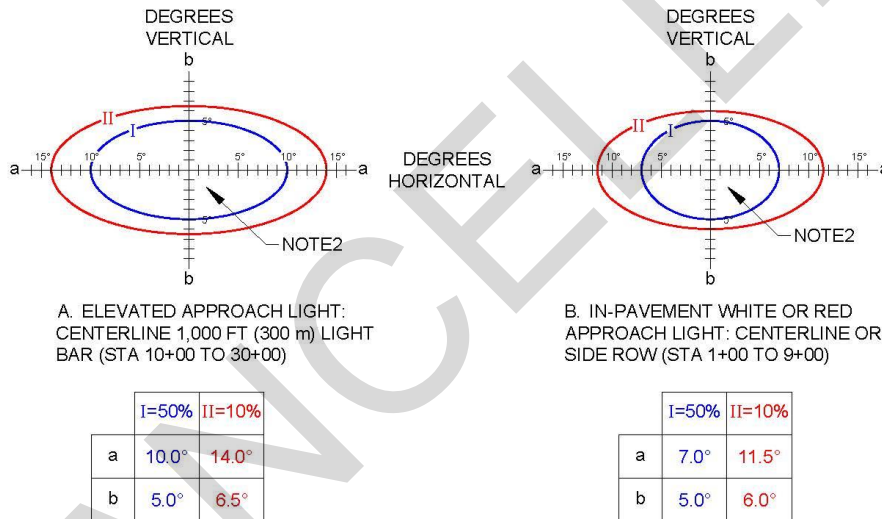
DEGREES VERTICAL

b

II

I

15° 10° 5° 5° 5° 10° 15°

a a

5°

NOTE2

b

DEGREES HORIZONTAL

DEGREES VERTICAL

b

II

I

15° 10° 5° 5° 5° 10° 15°

a

5°

NOTE2

b

A. ELEVATED APPROACH LIGHT: CENTERLINE 1,000 FT (300 m) LIGHT BAR (STA 10+00 TO 30+00)

B. IN-PAVEMENT WHITE OR RED APPROACH LIGHT: CENTERLINE OR SIDE ROW (STA 1+00 TO 9+00)

| | I=50% | II=10% |
|---|---|---|
| a | 10.0° | 14.0° |
| b | 5.0° | 6.5° |

| | I=50% | II=10% |
|---|---|---|
| a | 7.0° | 11.5° |
| b | 5.0° | 6.0° |

CANCELLED